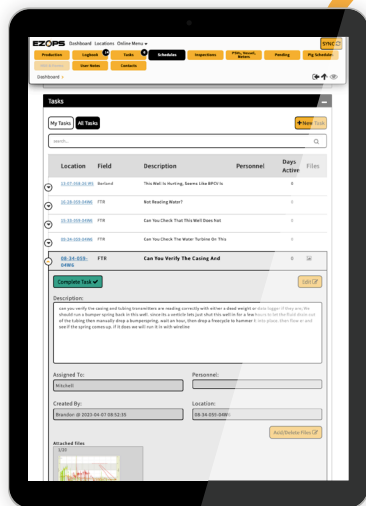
EZOPS Dashboard Locations Online Menu

SYNC

Production Logbook 14 Tasks 4 Schedules Inspections PSIs, Vessel, Meters Pending Pig Schedule

Well Status User Notes Contacts

Dashboard

Tasks

My Tasks All Tasks

+ New Task

search...

| Location | Field | Description | Personnel | Days Active | Files |
|---|---|---|---|---|---|
| 13-07-068-26 W5 | Borland | This Well Is Hunting, Seems Like BPCV Is | | 0 | |
| 12-18-055-04W6 | FTR | Not Reading Water? | | 0 | |
| 02-18-055-04W6 | FTR | Can You Check That This Well Does Not | | 0 | |
| 02-24-055-04W6 | FTR | Can You Check The Water Turbine On This | | 0 | |
| 08-34-055-04W6 | FTR | Can You Verify The Casing And | | 0 | |

Complete Task ✔

Edit

Description:

can you verify the casing and tubing transmitters are reading correctly with either a dead weight or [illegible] gauge. if they are, We should run a bumper spring back in this well. since its a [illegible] lets just shut this well in for a few hours to let the fluid drain out of the tubing then manually drop a bumper spring. wait an hour, then drop a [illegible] to hammer it into place. then flow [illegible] and see if the spring comes up. If it does we will run it in with wireline

Assigned To:

Mitchell

Personnel:

Created By:

Brandon @ 2023-04-07 08:52:35

Location:

08-34-055-04W6

Add/Delete Files

Attached files

1/10